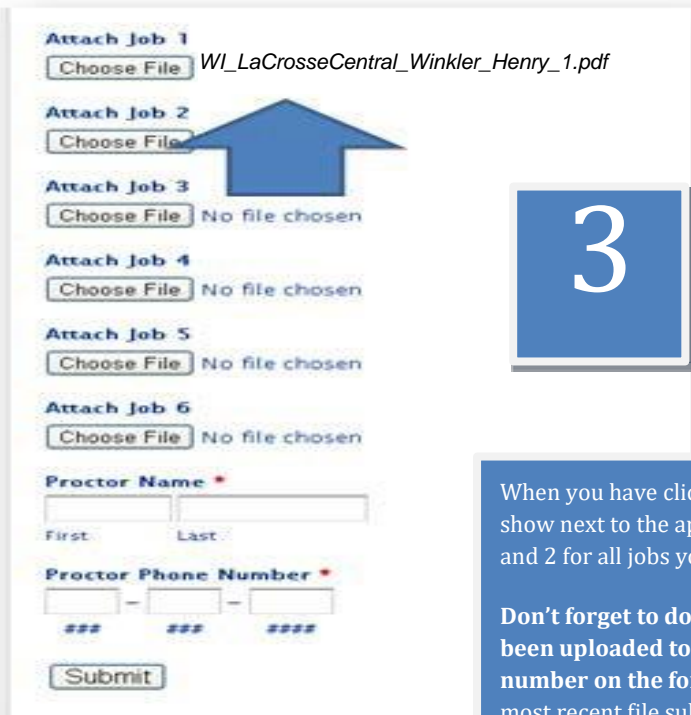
Attach Job 1
Choose File WI_LaCrosseCentral_Winkler_Henry_1.pdf

Attach Job 2
Choose File

Attach Job 3
Choose File No file chosen

Attach Job 4
Choose File No file chosen

Attach Job 5
Choose File No file chosen

Attach Job 6
Choose File No file chosen

Proctor Name *
First Last

Proctor Phone Number *
### ### ####

Submit

3

When you have cli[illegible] show next to the a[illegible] and 2 for all jobs y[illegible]

**Don't forget to do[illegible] been uploaded to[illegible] number on the fo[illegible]** most recent file su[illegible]